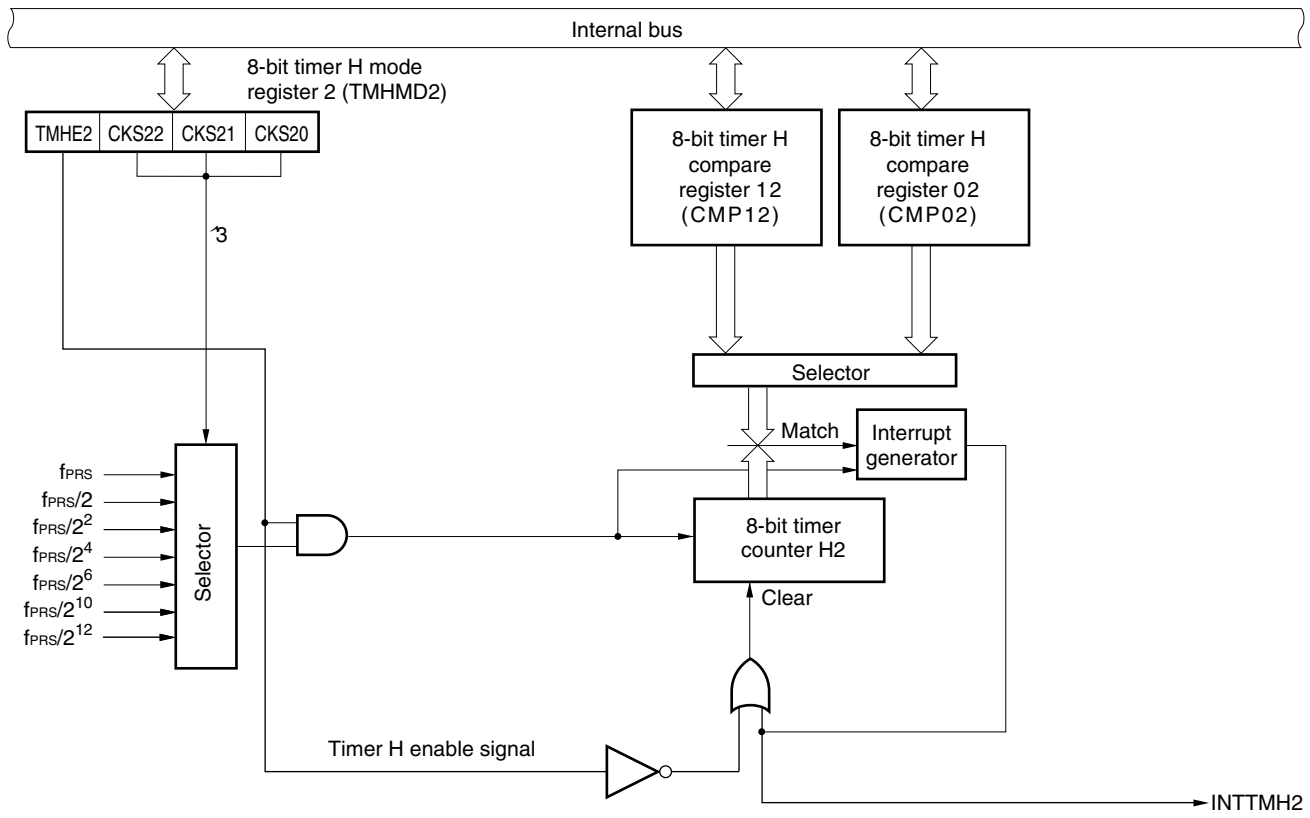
Internal bus

8-bit timer H mode register 2 (TMHMD2)

| TMHE2 | CKS22 | CKS21 | CKS20 |
|---|---|---|---|

3

8-bit timer H compare register 12 (CMP12)

8-bit timer H compare register 02 (CMP02)

Selector

Match

Interrupt generator

$f_{PRS}$
$f_{PRS}/2$
$f_{PRS}/2^2$
$f_{PRS}/2^4$
$f_{PRS}/2^6$
$f_{PRS}/2^{10}$
$f_{PRS}/2^{12}$

Selector

8-bit timer counter H2

Clear

Timer H enable signal

INTTMH2